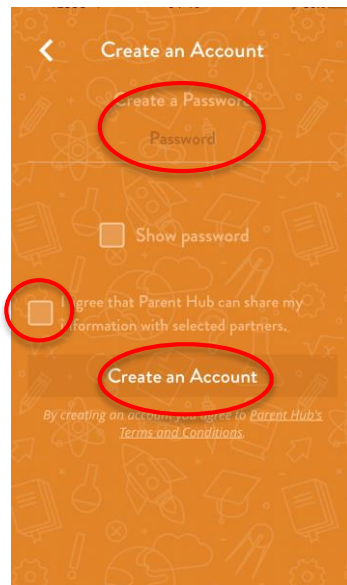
Create an Account

Create a Password

Password

Show password

I agree that Parent Hub can share my information with selected partners.

Create an Account

By creating an account you agree to Parent Hub's Terms and Conditions.